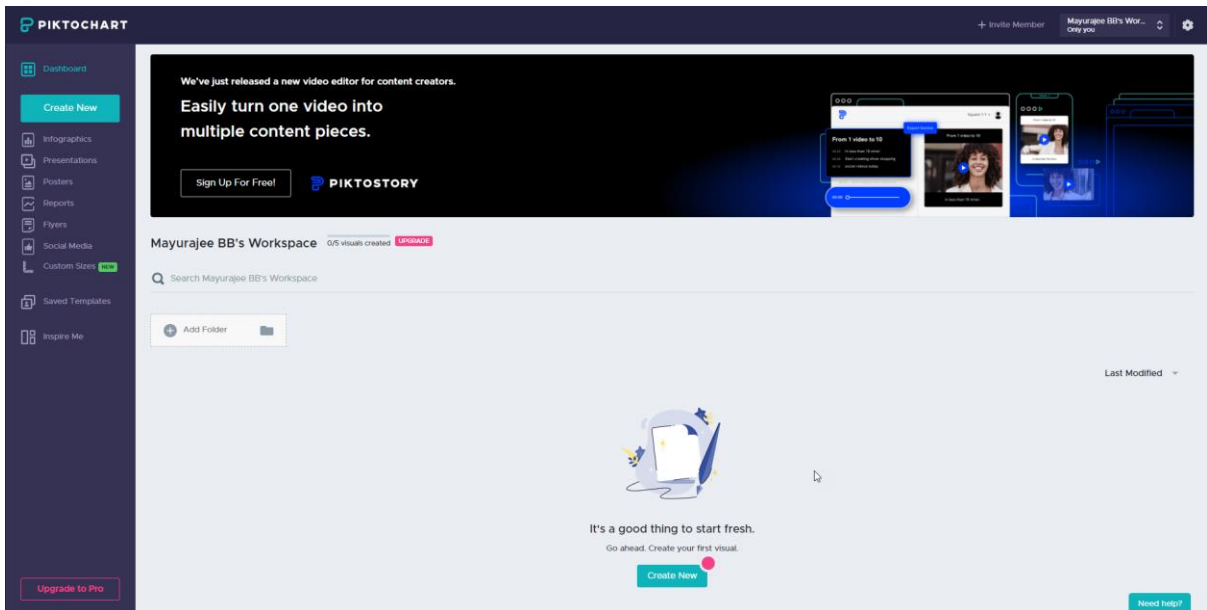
PIKTOCHART

+ Invite Member

Mayurajee BB's Wor...
Only you

Dashboard

Create New

Infographics
Presentations
Posters
Reports
Flyers
Social Media
Custom Sizes NEW

Saved Templates

Inspire Me

Upgrade to Pro

We've just released a new video editor for content creators.

Easily turn one video into multiple content pieces.

Sign Up For Free!

PIKTOSTORY

From 1 video to 10

From 1 video to 10

Mayurajee BB's Workspace 0/5 visuals created UPGRADE

Search Mayurajee BB's Workspace

Add Folder

Last Modified

It's a good thing to start fresh.

Go ahead. Create your first visual.

Create New

Need help?